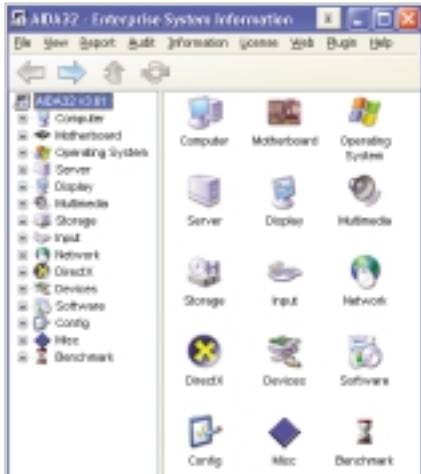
AIDA32 - Enterprise System Information

File View Report Audit Information License Web Plugin Help

AIDA32 v3.61
Computer
Motherboard
Operating System
Server
Display
Multimedia
Storage
Input
Network
DirectX
Devices
Software
Config
Misc
Benchmark

Computer
Motherboard
Operating System
Server
Display
Multimedia
Storage
Input
Network
DirectX
Devices
Software
Config
Misc
Benchmark